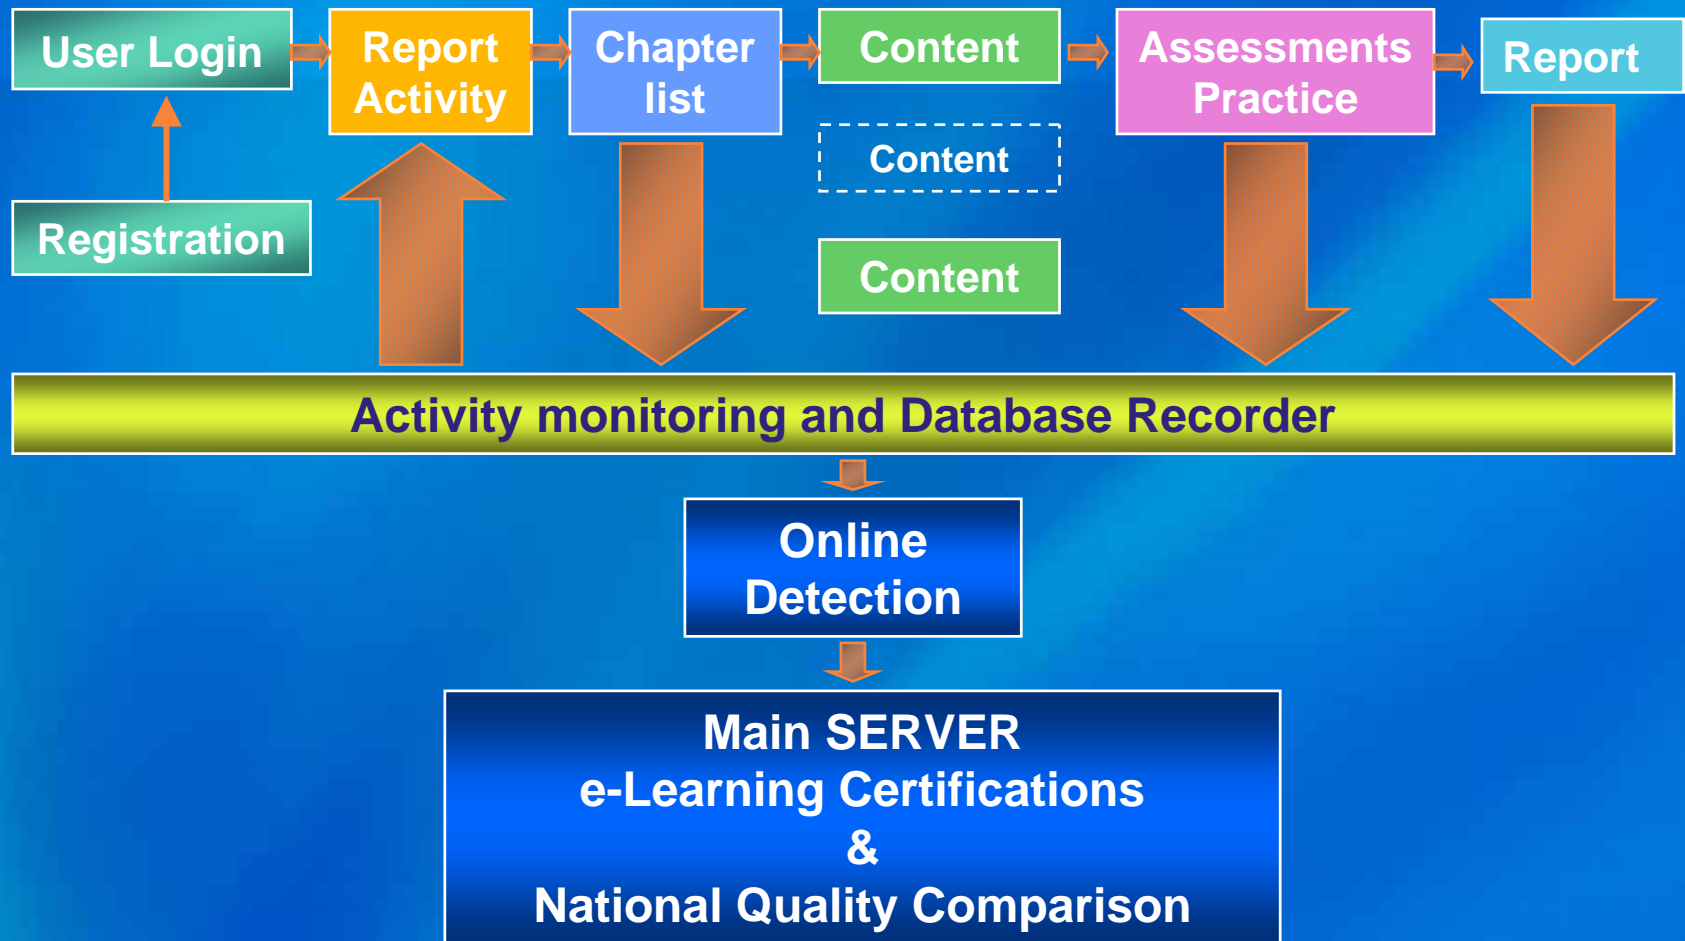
User Login

Report Activity

Chapter list

Content

Assessments Practice

Report

Content

Registration

Content

Activity monitoring and Database Recorder

Online Detection

Main SERVER
e-Learning Certifications
&
National Quality Comparison